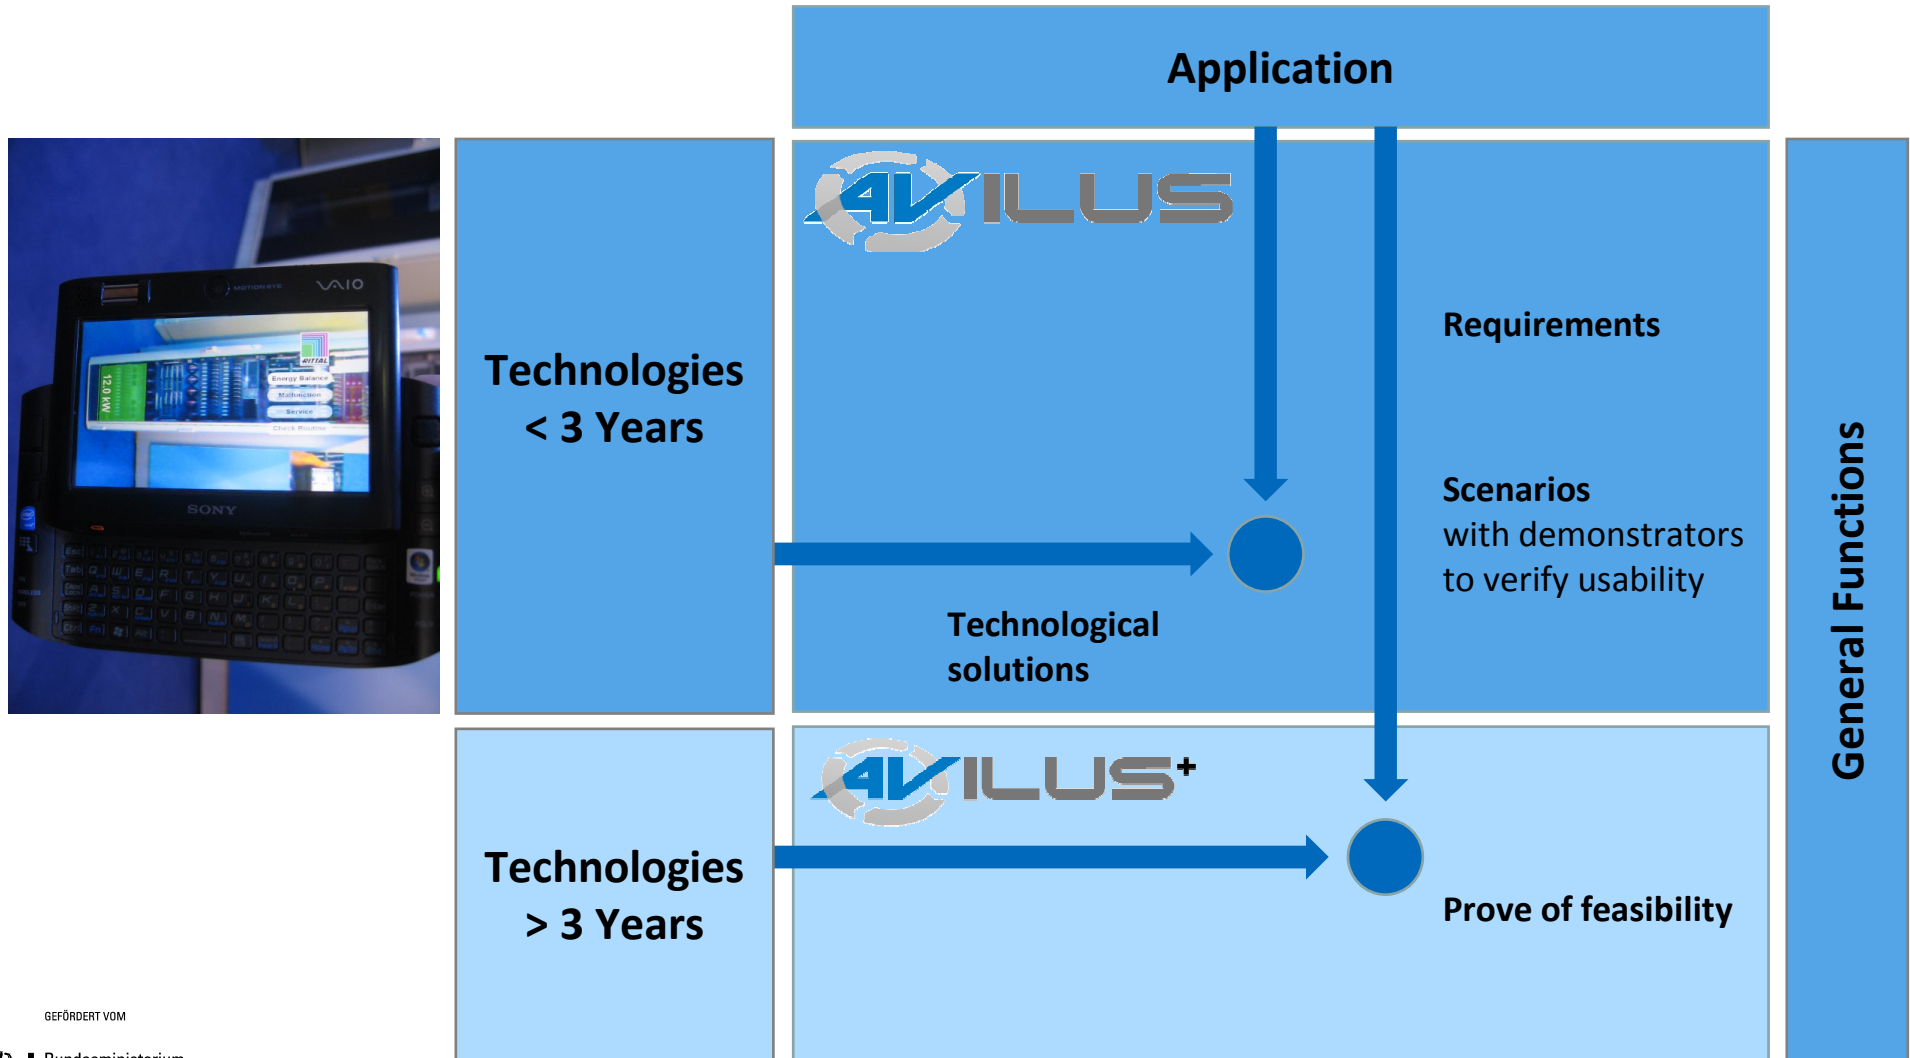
Application

AVILUS

Requirements

Technologies
< 3 Years

Scenarios
with demonstrators
to verify usability

Technological
solutions

AVILUS+

General Functions

Technologies
> 3 Years

Prove of feasibility

GEFÖRDERT VOM

Bundesministerium